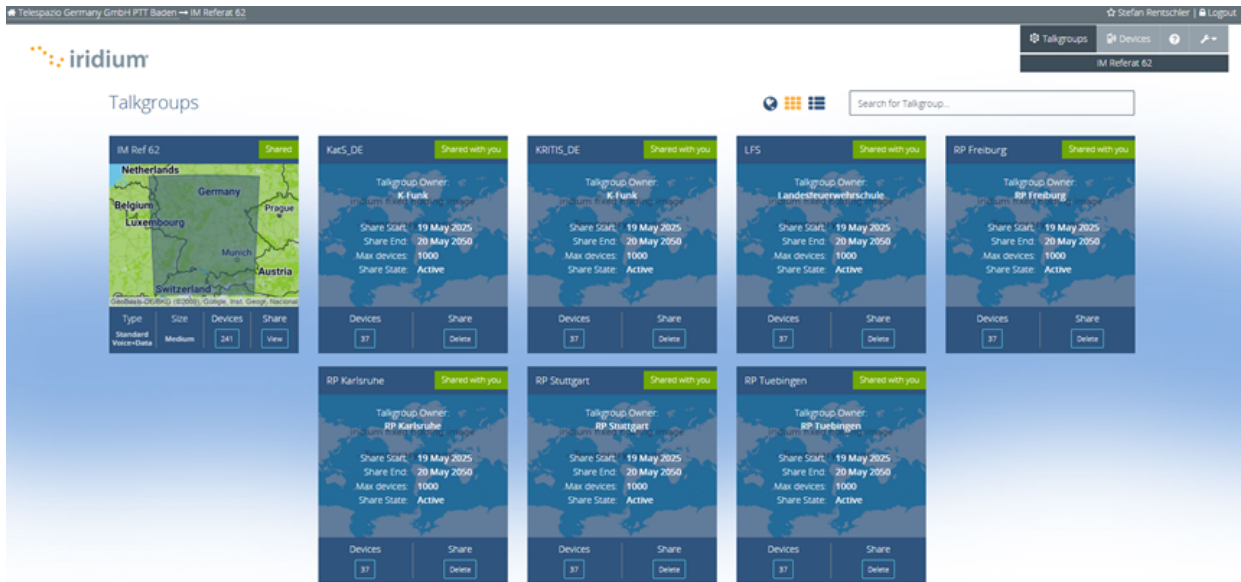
Telespazio Germany GmbH PTT Baden → IM Referat 62

Stefan Rentschler | Logout

iridium

Talkgroups Devices ?

IM Referat 62

Talkgroups

Search for Talkgroup...

IM Ref 62 Shared

Netherlands Germany Belgium Luxembourg Prague Munich Austria Switzerland

GeoBasis-DE/BKG (©2009), Google, Inst. Geogr. Nacional

| Type | Size | Devices | Share |
|---|---|---|---|
| Standard Voice+Data | Medium | 241 | View |

KatS_DE Shared with you

Talkgroup Owner: K-Funk

Share Start: 19 May 2025
Share End: 20 May 2050
Max devices: 1000
Share State: Active

Devices 37 Share Delete

KRITIS_DE Shared with you

Talkgroup Owner: K-Funk

Share Start: 19 May 2025
Share End: 20 May 2050
Max devices: 1000
Share State: Active

Devices 37 Share Delete

LFS Shared with you

Talkgroup Owner: Landesfeuerwehrschule

Share Start: 19 May 2025
Share End: 20 May 2050
Max devices: 1000
Share State: Active

Devices 37 Share Delete

RP Freiburg Shared with you

Talkgroup Owner: RP Freiburg

Share Start: 19 May 2025
Share End: 20 May 2050
Max devices: 1000
Share State: Active

Devices 37 Share Delete

RP Karlsruhe Shared with you

Talkgroup Owner: RP Karlsruhe

Share Start: 19 May 2025
Share End: 20 May 2050
Max devices: 1000
Share State: Active

Devices 37 Share Delete

RP Stuttgart Shared with you

Talkgroup Owner: RP Stuttgart

Share Start: 19 May 2025
Share End: 20 May 2050
Max devices: 1000
Share State: Active

Devices 37 Share Delete

RP Tuebingen Shared with you

Talkgroup Owner: RP Tuebingen

Share Start: 19 May 2025
Share End: 20 May 2050
Max devices: 1000
Share State: Active

Devices 37 Share Delete